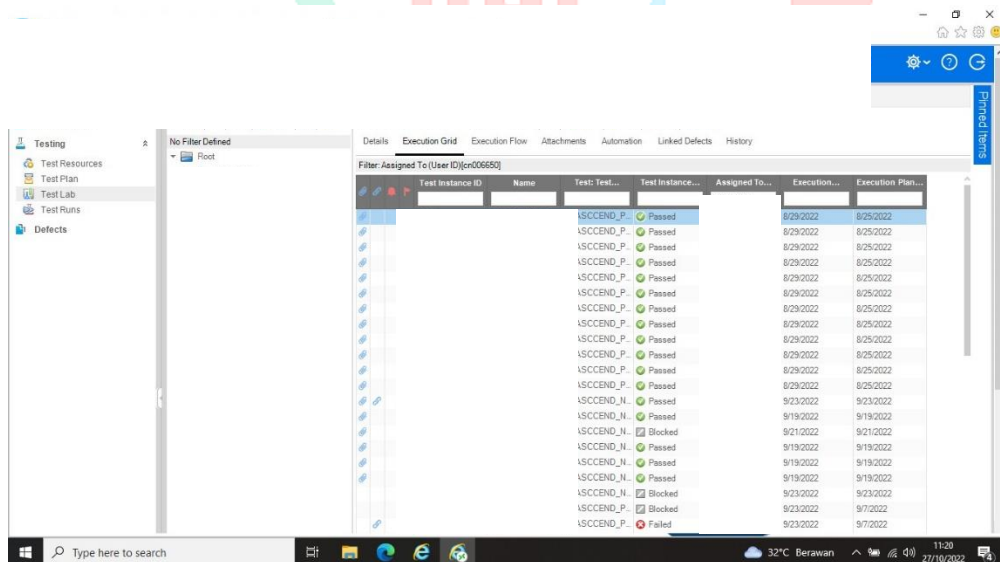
Pinned Items

Testing
Test Resources
Test Plan
Test Lab
Test Runs
Defects

No Filter Defined
Root

Details Execution Grid Execution Flow Attachments Automation Linked Defects History

Filter: Assigned To (User ID)[cn006650]

| Test Instance ID | Name | Test: Test... | Test Instance... | Assigned To... | Execution... | Execution Plan... |
|---|---|---|---|---|---|---|
| | | ASCCEND_P... | Passed | | 8/29/2022 | 8/25/2022 |
| | | ASCCEND_P... | Passed | | 8/29/2022 | 8/25/2022 |
| | | ASCCEND_P... | Passed | | 8/29/2022 | 8/25/2022 |
| | | ASCCEND_P... | Passed | | 8/29/2022 | 8/25/2022 |
| | | ASCCEND_P... | Passed | | 8/29/2022 | 8/25/2022 |
| | | ASCCEND_P... | Passed | | 8/29/2022 | 8/25/2022 |
| | | ASCCEND_P... | Passed | | 8/29/2022 | 8/25/2022 |
| | | ASCCEND_P... | Passed | | 8/29/2022 | 8/25/2022 |
| | | ASCCEND_P... | Passed | | 8/29/2022 | 8/25/2022 |
| | | ASCCEND_P... | Passed | | 8/29/2022 | 8/25/2022 |
| | | ASCCEND_P... | Passed | | 8/29/2022 | 8/25/2022 |
| | | ASCCEND_P... | Passed | | 8/29/2022 | 8/25/2022 |
| | | ASCCEND_N... | Passed | | 9/23/2022 | 9/23/2022 |
| | | ASCCEND_N... | Passed | | 9/19/2022 | 9/19/2022 |
| | | ASCCEND_N... | Blocked | | 9/21/2022 | 9/21/2022 |
| | | ASCCEND_N... | Passed | | 9/19/2022 | 9/19/2022 |
| | | ASCCEND_N... | Passed | | 9/19/2022 | 9/19/2022 |
| | | ASCCEND_N... | Passed | | 9/19/2022 | 9/19/2022 |
| | | ASCCEND_N... | Blocked | | 9/23/2022 | 9/23/2022 |
| | | ASCCEND_P... | Blocked | | 9/23/2022 | 9/7/2022 |
| | | ASCCEND_P... | Failed | | 9/23/2022 | 9/7/2022 |

Type here to search
32°C Berawan
11:20
27/10/2022